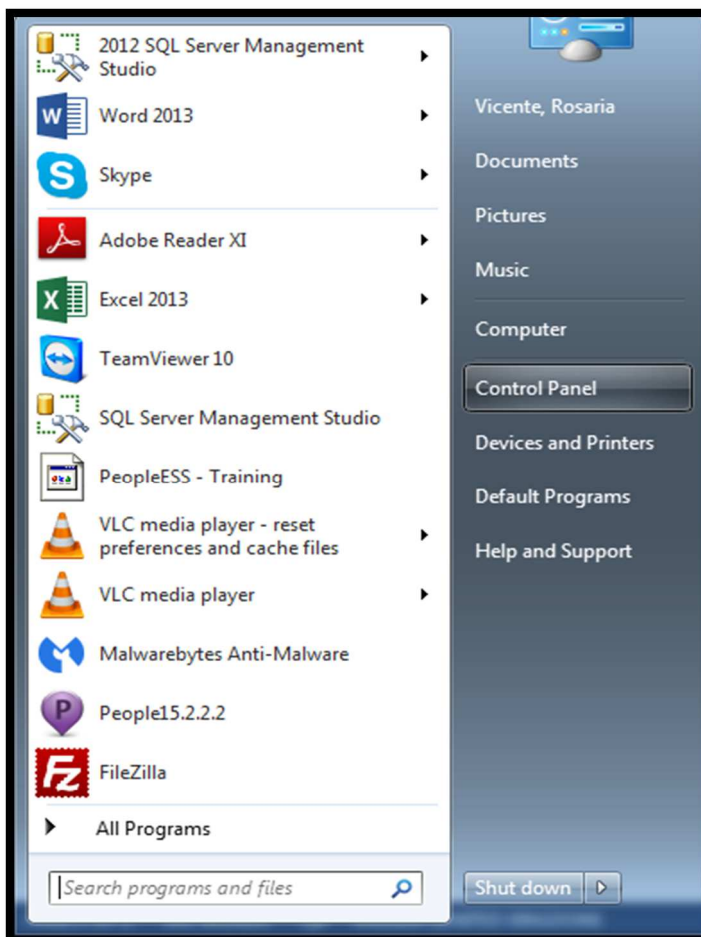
2012 SQL Server Management Studio
Word 2013
Skype
Adobe Reader XI
Excel 2013
TeamViewer 10
SQL Server Management Studio
PeopleESS - Training
VLC media player - reset preferences and cache files
VLC media player
Malwarebytes Anti-Malware
People15.2.2.2
FileZilla
All Programs
Search programs and files

Vicente, Rosaria
Documents
Pictures
Music
Computer
Control Panel
Devices and Printers
Default Programs
Help and Support
Shut down